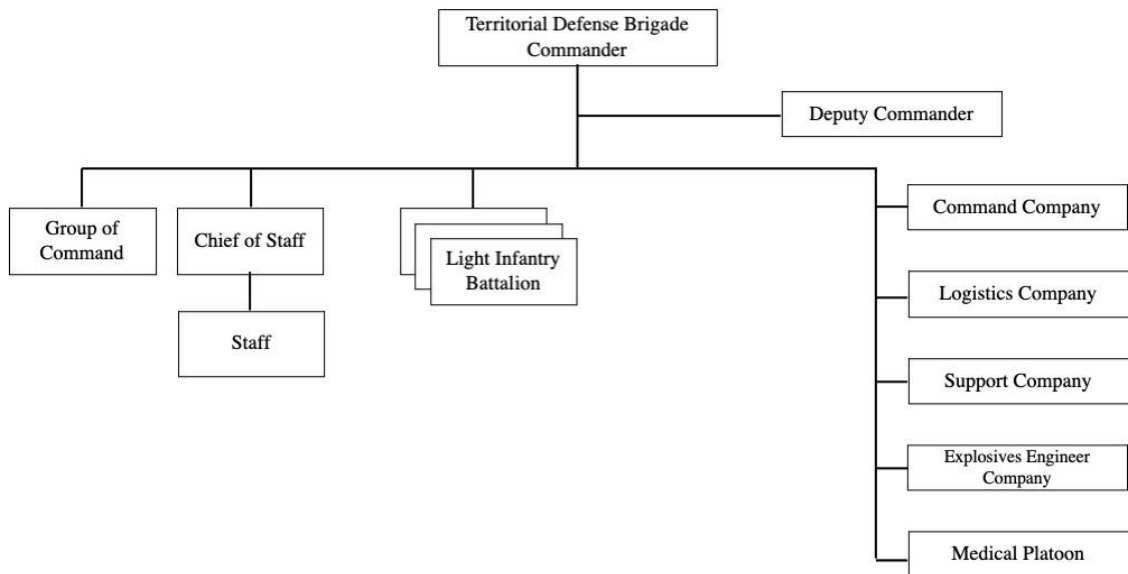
Territorial Defense Brigade Commander

Deputy Commander

Group of Command

Chief of Staff

Staff

Light Infantry Battalion

Command Company

Logistics Company

Support Company

Explosives Engineer Company

Medical Platoon